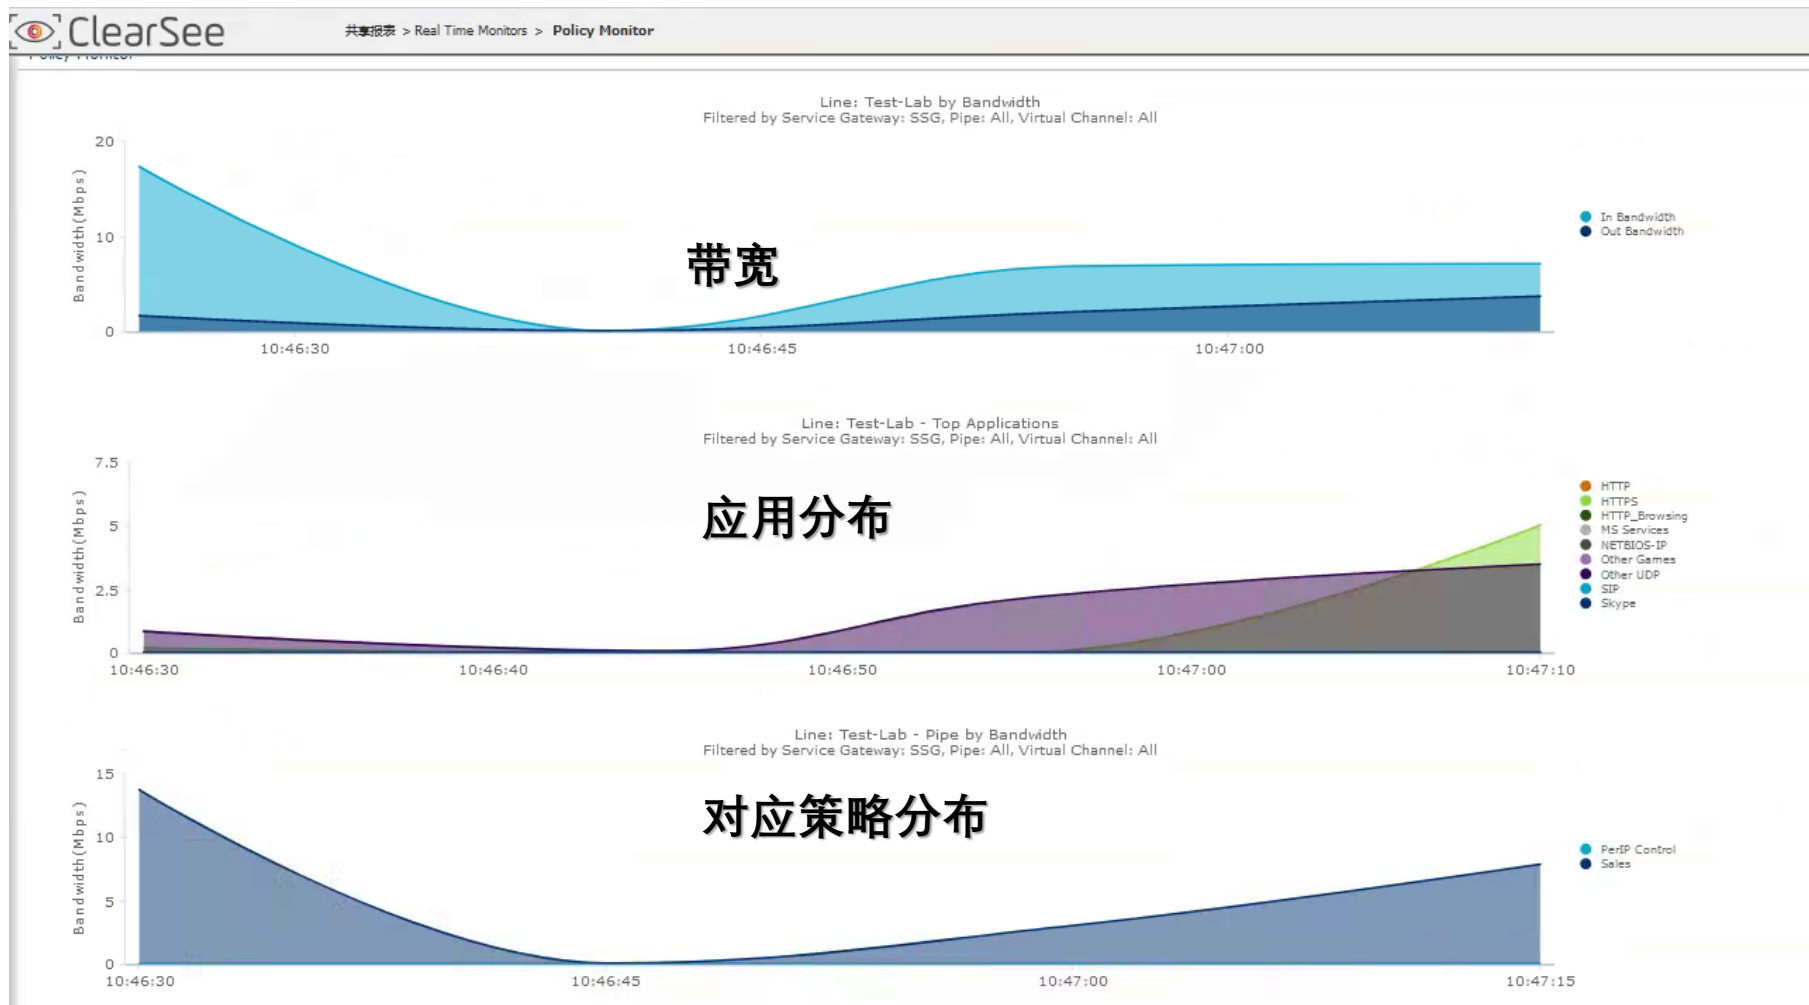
ClearSee

共享报表 > Real Time Monitors > Policy Monitor

Line: Test-Lab by Bandwidth
Filtered by Service Gateway: SSG, Pipe: All, Virtual Channel: All

20
10
0
Bandwidth(Mbps)

带宽

10:46:30
10:46:45
10:47:00

In Bandwidth
Out Bandwidth

Line: Test-Lab - Top Applications
Filtered by Service Gateway: SSG, Pipe: All, Virtual Channel: All

7.5
5
2.5
0
Bandwidth(Mbps)

应用分布

10:46:30
10:46:40
10:46:50
10:47:00
10:47:10

HTTP
HTTPS
HTTP_Browsing
MS Services
NETBIOS-IP
Other Games
Other UDP
SIP
Skype

Line: Test-Lab - Pipe by Bandwidth
Filtered by Service Gateway: SSG, Pipe: All, Virtual Channel: All

15
10
5
0
Bandwidth(Mbps)

对应策略分布

10:46:30
10:46:45
10:47:00
10:47:15

PerIP Control
Sales